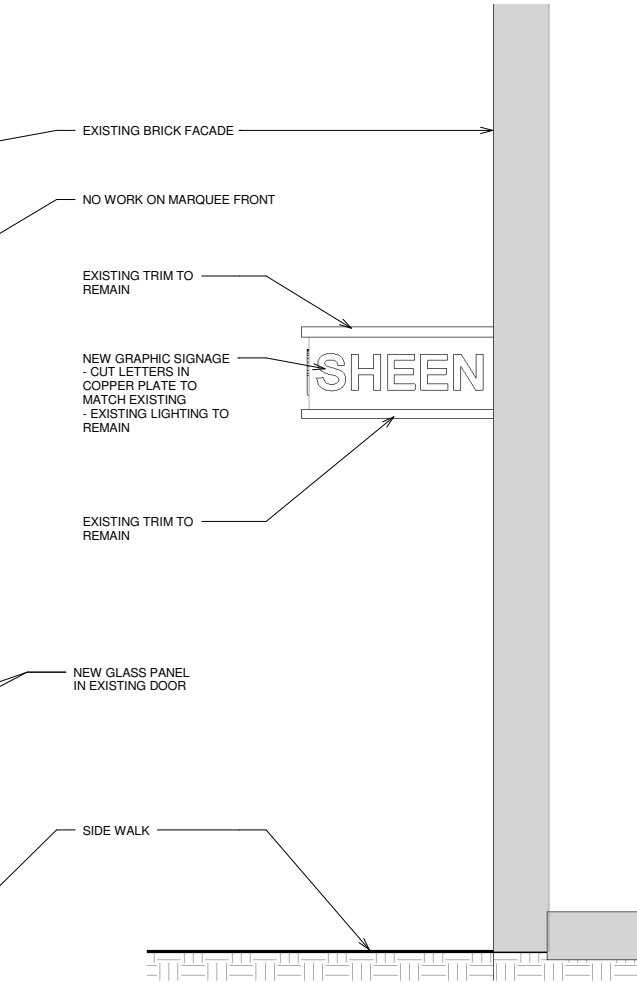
EXISTING BRICK FACADE

NO WORK ON MARQUEE FRONT

EXISTING TRIM TO REMAIN

NEW GRAPHIC SIGNAGE - CUT LETTERS IN COPPER PLATE TO MATCH EXISTING - EXISTING LIGHTING TO REMAIN

SHEEN

EXISTING TRIM TO REMAIN

NEW GLASS PANEL IN EXISTING DOOR

SIDE WALK